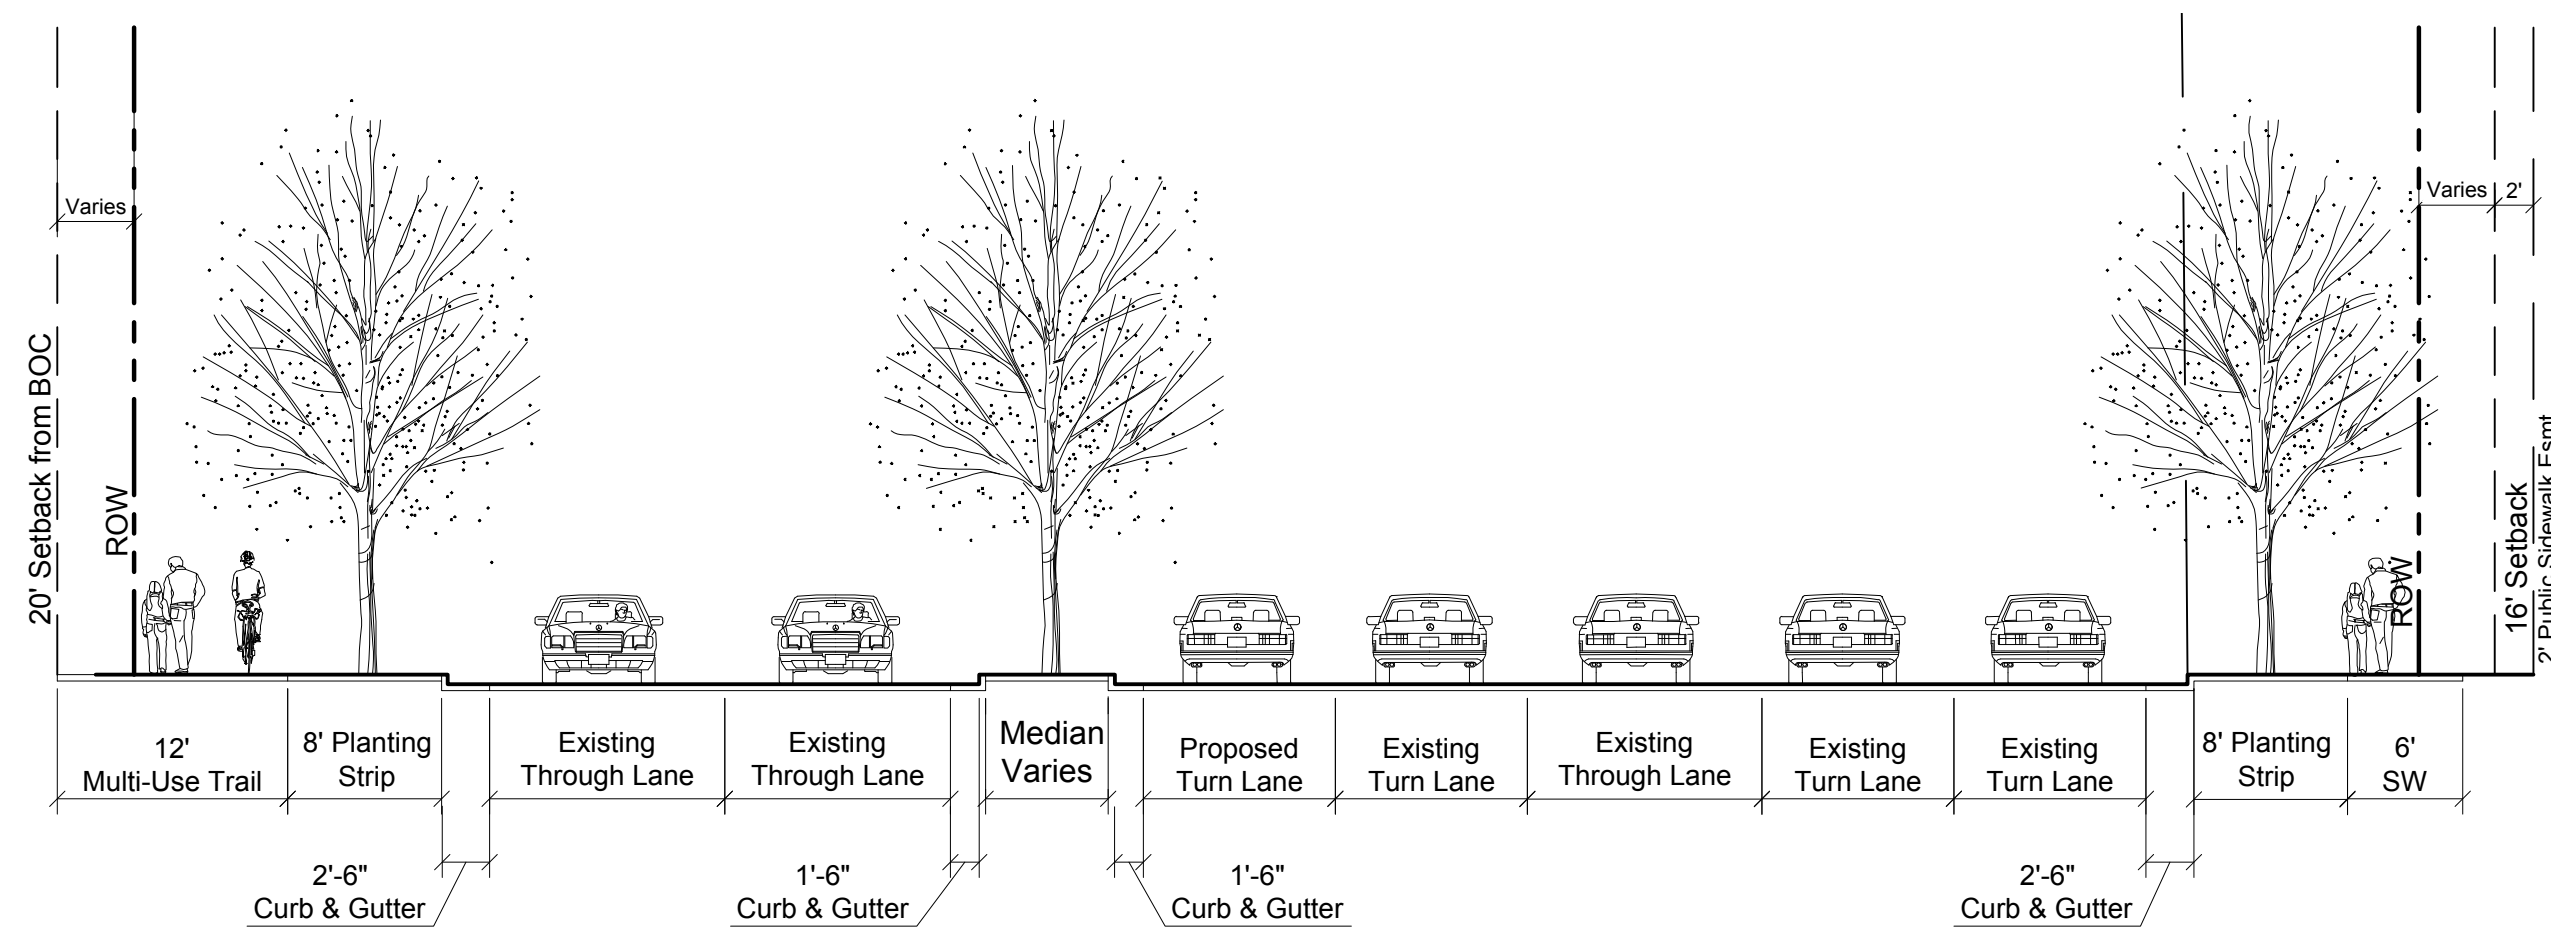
Varies

20' Setback from BOC

ROW

Varies

2'

ROW

16' Setback

2' Public Sidewalk Esmt

12'
Multi-Use Trail

8' Planting Strip

Existing Through Lane

Existing Through Lane

Median Varies

Proposed Turn Lane

Existing Turn Lane

Existing Through Lane

Existing Turn Lane

Existing Turn Lane

8' Planting Strip

6'
SW

2'-6"
Curb & Gutter

1'-6"
Curb & Gutter

1'-6"
Curb & Gutter

2'-6"
Curb & Gutter